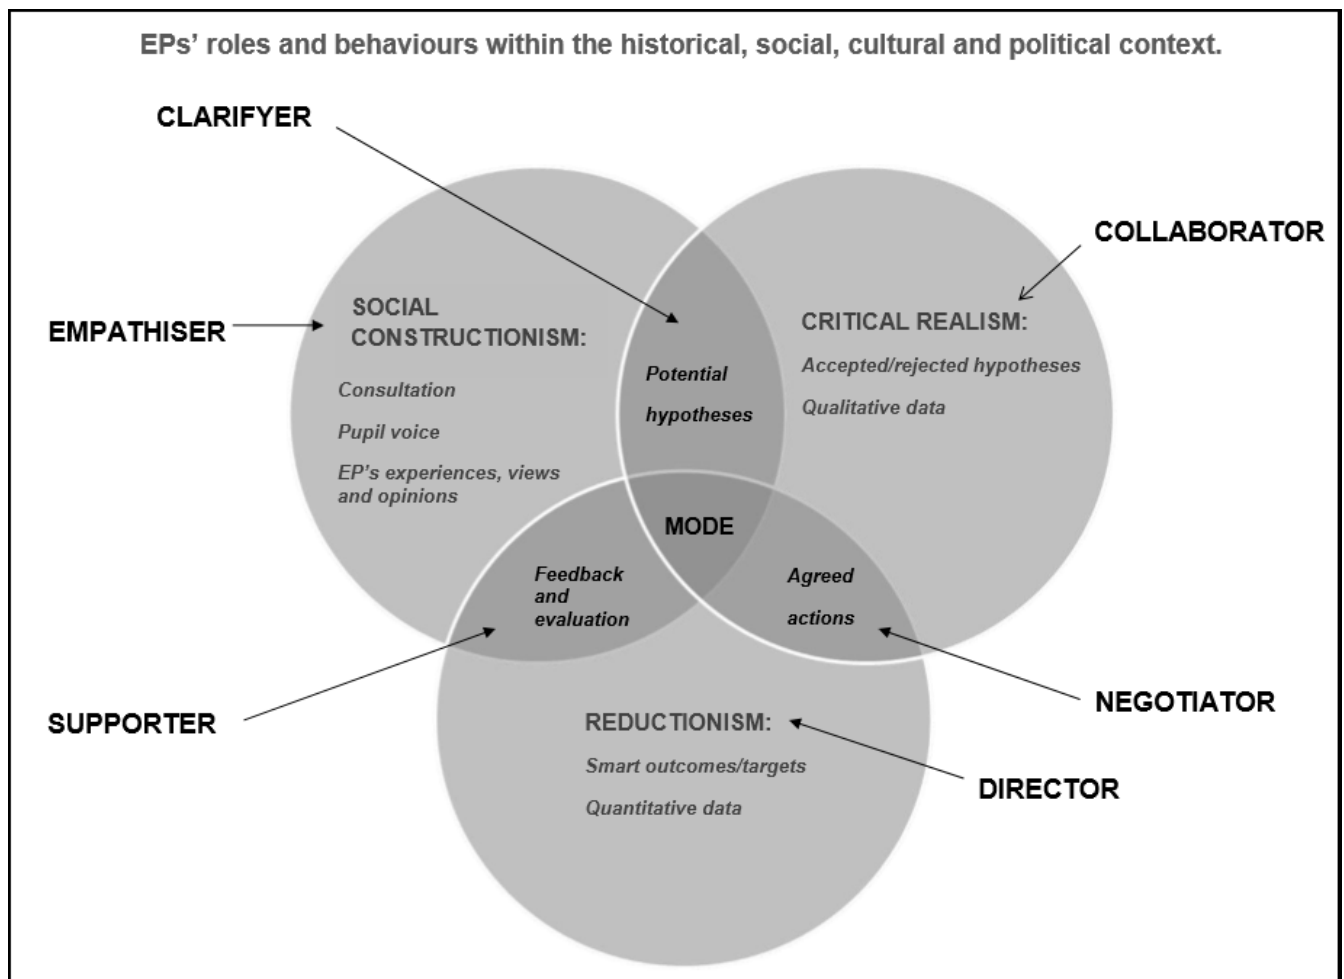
EPs' roles and behaviours within the historical, social, cultural and political context.

CLARIFYER

COLLABORATOR

EMPATHISER

SOCIAL CONSTRUCTIONISM:

Consultation

Pupil voice

EP's experiences, views and opinions

Potential hypotheses

CRITICAL REALISM:

Accepted/rejected hypotheses

Qualitative data

MODE

Feedback and evaluation

Agreed actions

SUPPORTER

NEGOTIATOR

REDUCTIONISM:

Smart outcomes/targets

Quantitative data

DIRECTOR